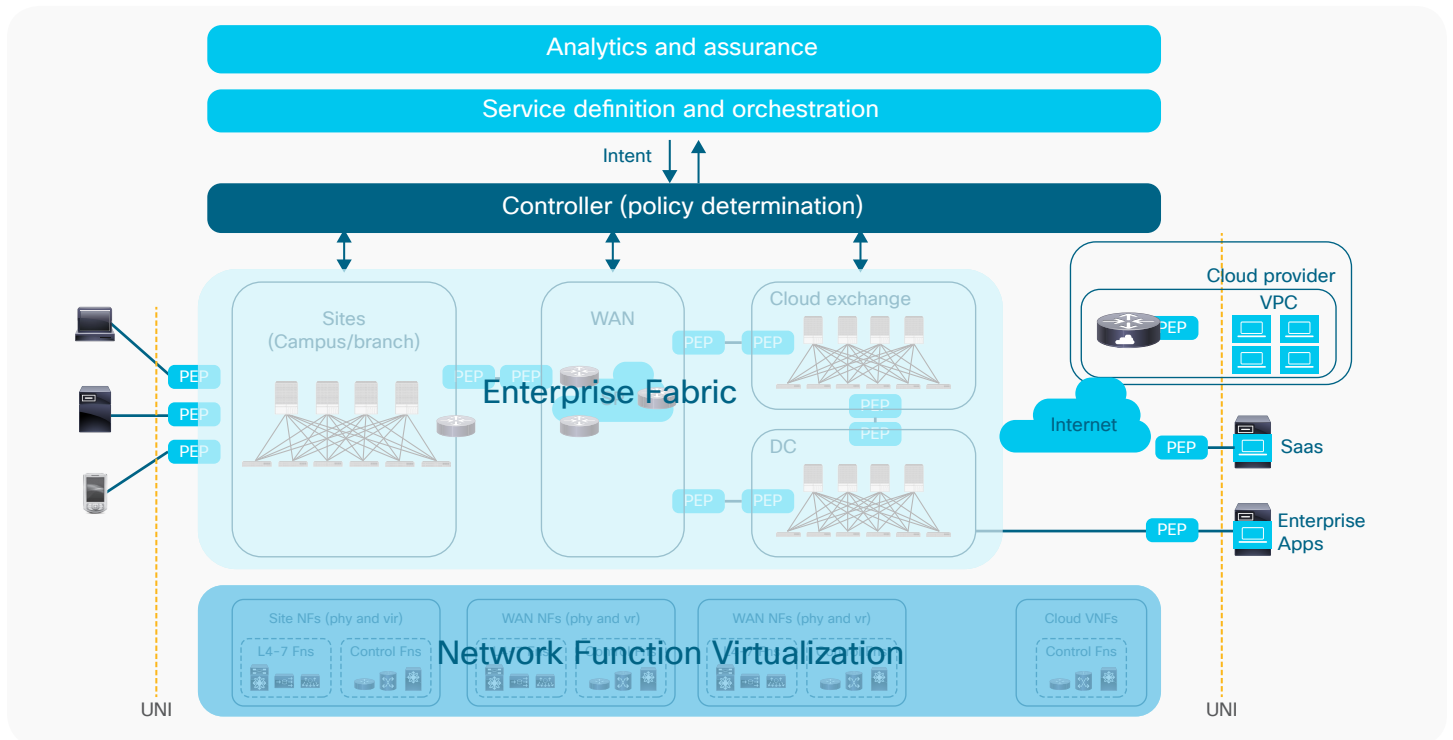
Analytics and assurance

Service definition and orchestration

Intent

Controller (policy determination)

Cloud provider

VPC

PEP

Sites
(Campus/branch)

WAN

Cloud exchange

PEP

PEP

PEP

PEP

PEP

PEP

PEP

Enterprise Fabric

PEP

PEP

Internet

DC

PEP

Saas

PEP

PEP

PEP

Enterprise Apps

Site NFs (phy and vir)

L4-7 Fns

Control Fns

WAN NFs (phy and vr)

WAN NFs (phy and vr)

Cloud VNFs

Control Fns

Network Function Virtualization

UNI

UNI